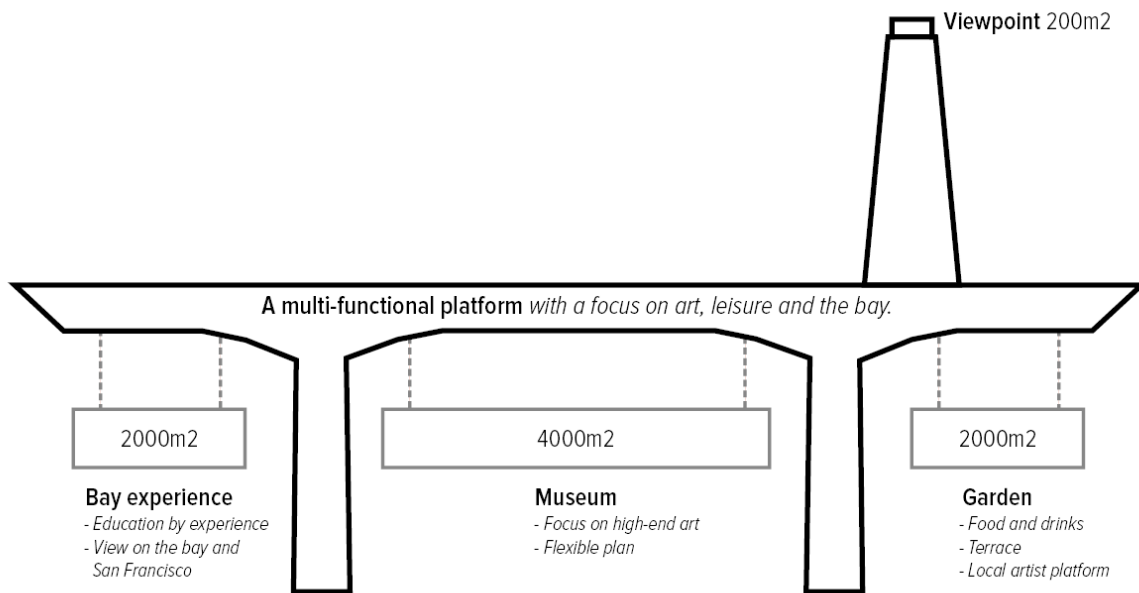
Viewpoint 200m2

A multi-functional platform *with a focus on art, leisure and the bay.*

2000m2

4000m2

2000m2

Bay experience
- Education by experience
- View on the bay and San Francisco

Museum
- Focus on high-end art
- Flexible plan

Garden
- Food and drinks
- Terrace
- Local artist platform